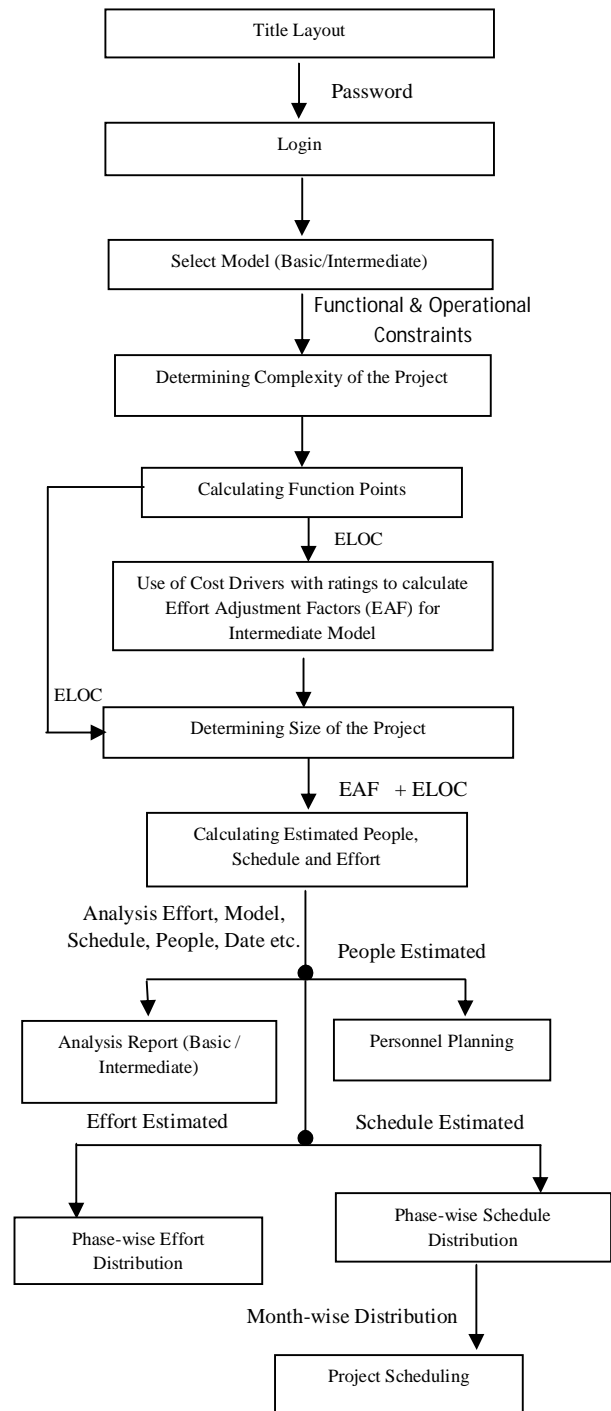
Title Layout

Password

Login

Select Model (Basic/Intermediate)

Functional & Operational Constraints

Determining Complexity of the Project

Calculating Function Points

ELOC

Use of Cost Drivers with ratings to calculate Effort Adjustment Factors (EAF) for Intermediate Model

ELOC

Determining Size of the Project

EAF + ELOC

Calculating Estimated People, Schedule and Effort

Analysis Effort, Model, Schedule, People, Date etc.

People Estimated

Analysis Report (Basic / Intermediate)

Personnel Planning

Effort Estimated

Schedule Estimated

Phase-wise Effort Distribution

Phase-wise Schedule Distribution

Month-wise Distribution

Project Scheduling